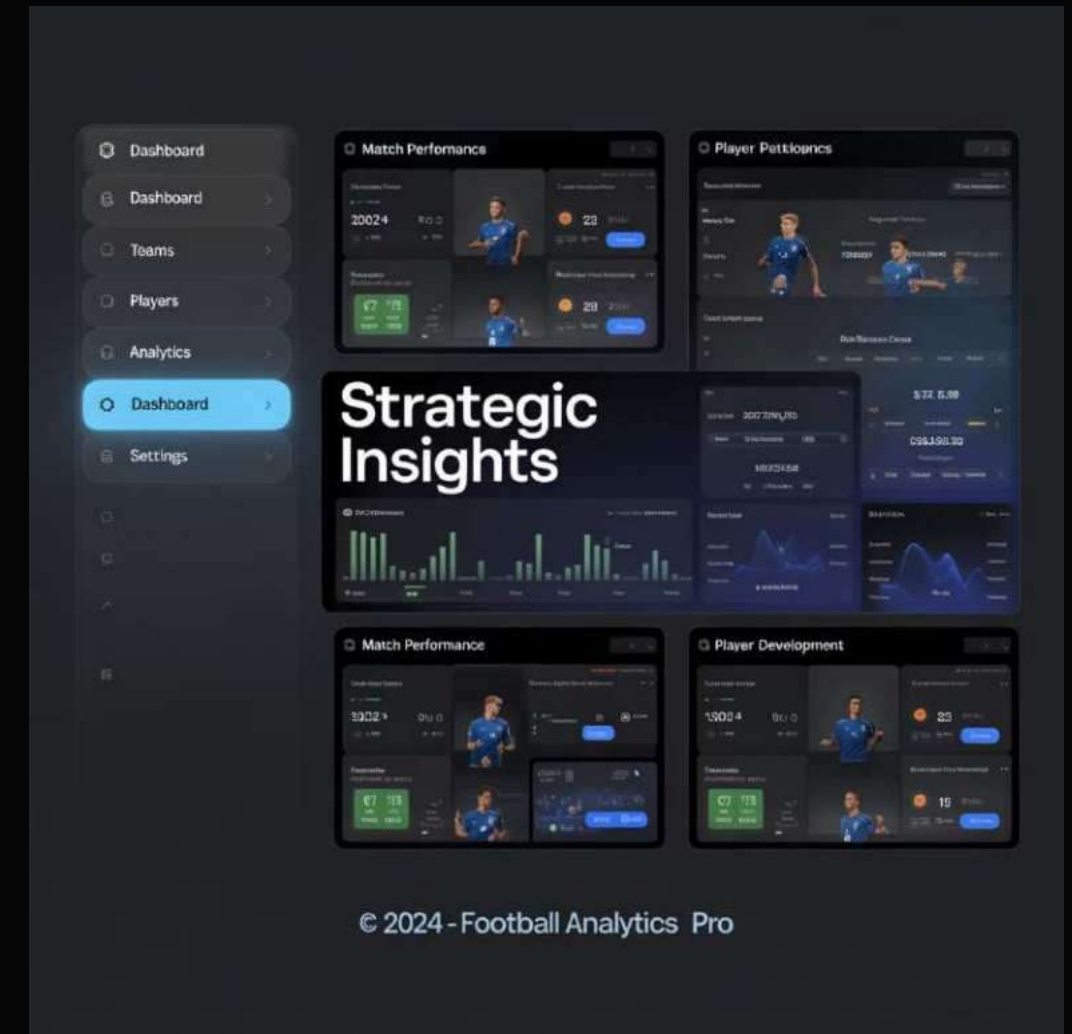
Dashboard
Dashboard
Teams
Players
Analytics
Dashboard
Settings

Match Performance
20024
23
29

Player Pettioancs

Strategic Insights

\$72.5.90
CS63.93.30

Match Performance
3902
Player Development
1S024
23
19

© 2024 - Football Analytics Pro